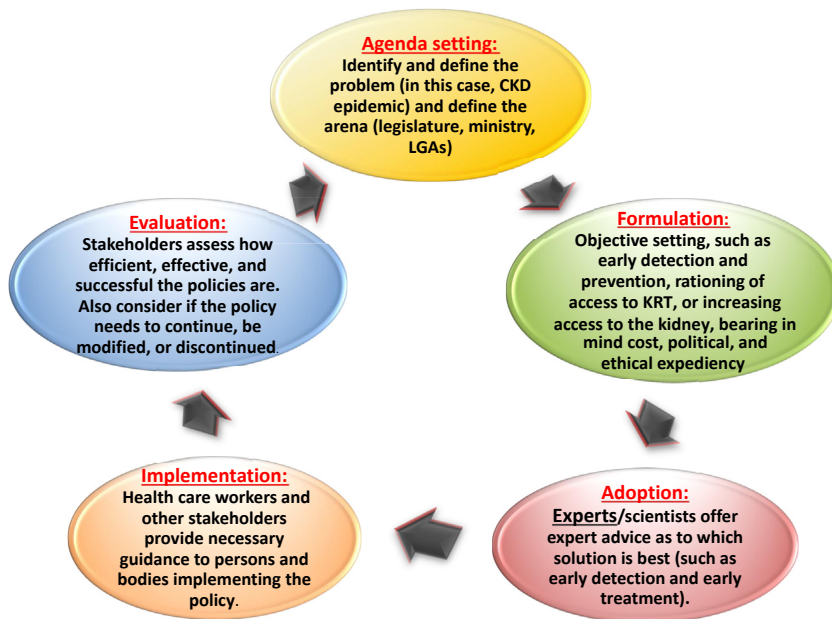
Agenda setting:
Identify and define the problem (in this case, CKD epidemic) and define the arena (legislature, ministry, LGAs)

Formulation:
Objective setting, such as early detection and prevention, rationing of access to KRT, or increasing access to the kidney, bearing in mind cost, political, and ethical expediency

Adoption:
Experts/scientists offer expert advice as to which solution is best (such as early detection and early treatment).

Implementation:
Health care workers and other stakeholders provide necessary guidance to persons and bodies implementing the policy.

Evaluation:
Stakeholders assess how efficient, effective, and successful the policies are. Also consider if the policy needs to continue, be modified, or discontinued.